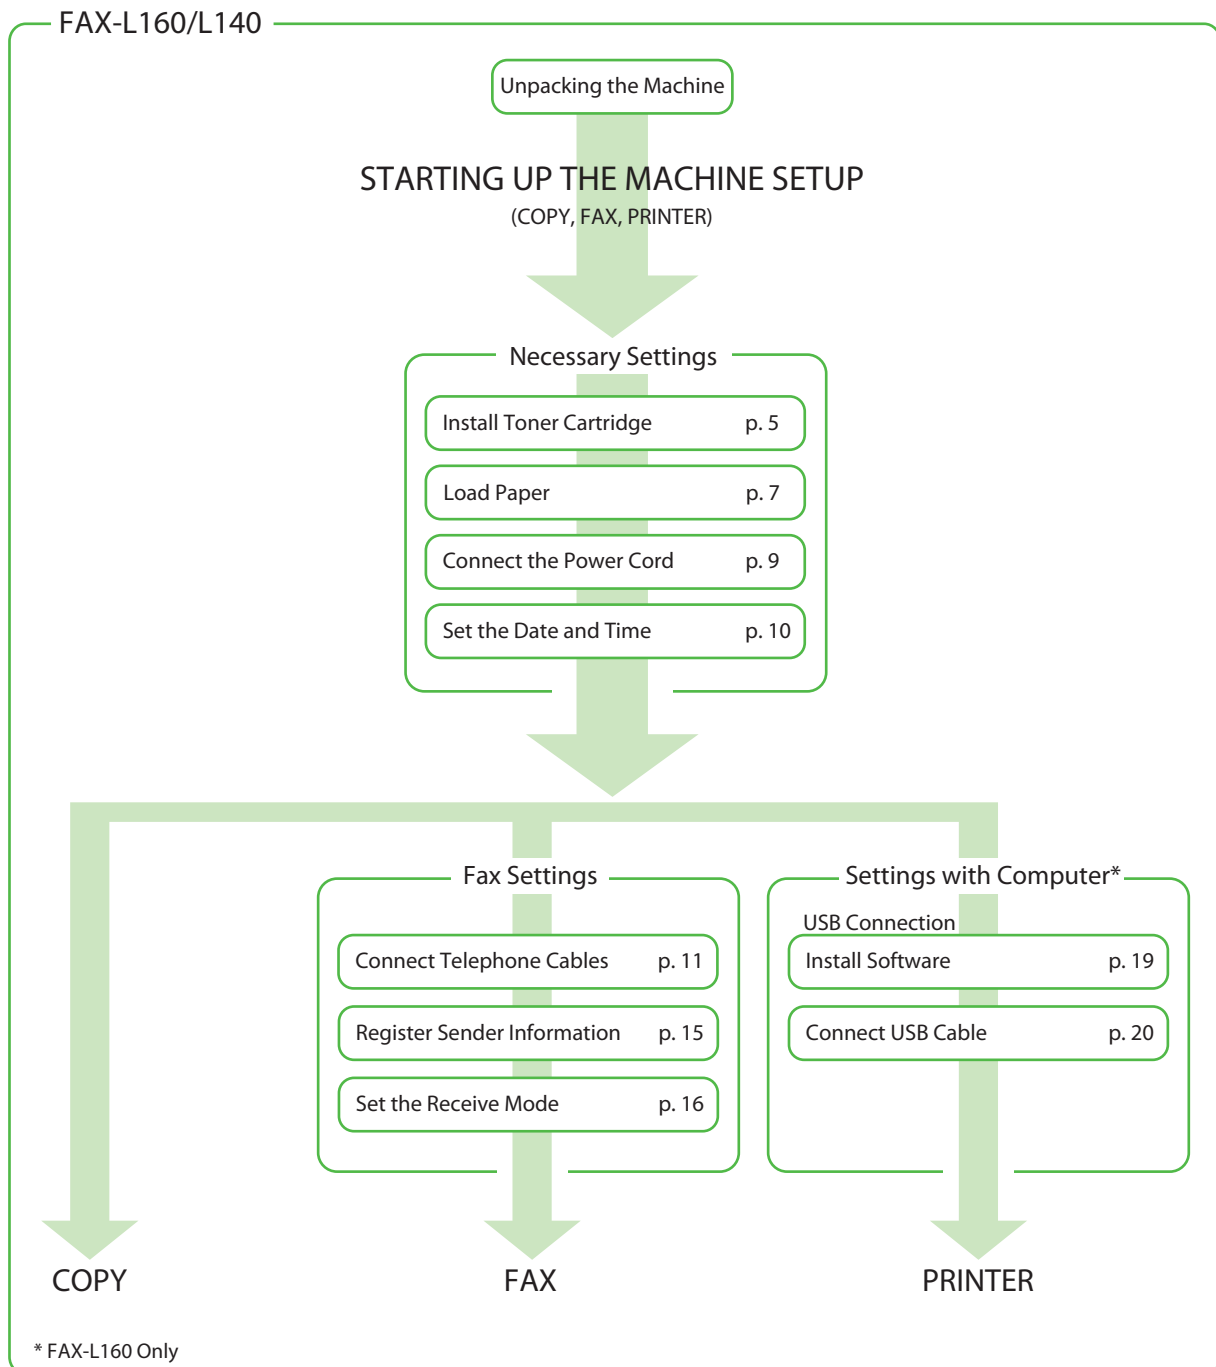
FAX-L160/L140

Unpacking the Machine

STARTING UP THE MACHINE SETUP
(COPY, FAX, PRINTER)

Necessary Settings

Install Toner Cartridge p. 5

Load Paper p. 7

Connect the Power Cord p. 9

Set the Date and Time p. 10

Fax Settings

Connect Telephone Cables p. 11

Register Sender Information p. 15

Set the Receive Mode p. 16

Settings with Computer*

USB Connection

Install Software p. 19

Connect USB Cable p. 20

COPY

FAX

PRINTER

* FAX-L160 Only